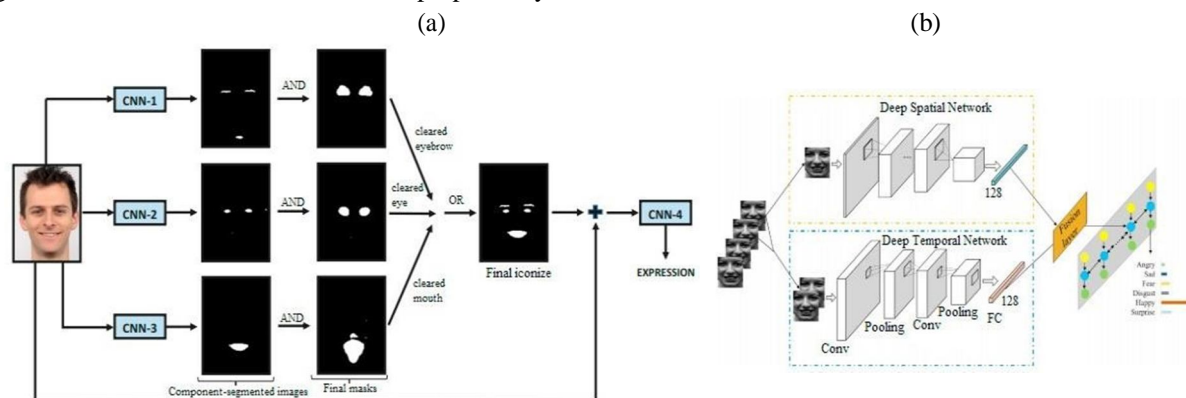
(a)

(b)

CNN-1

AND

cleared eyebrow

CNN-2

AND

cleared eye

OR

Final iconize

CNN-4

EXPRESSION

CNN-3

AND

cleared mouth

Component-segmented images

Final masks

Deep Spatial Network

128

Fusion layer

Deep Temporal Network

128

Conv

Pooling

Conv

Pooling

FC

Angry

Sad

Fear

Disgust

Happy

Surprise